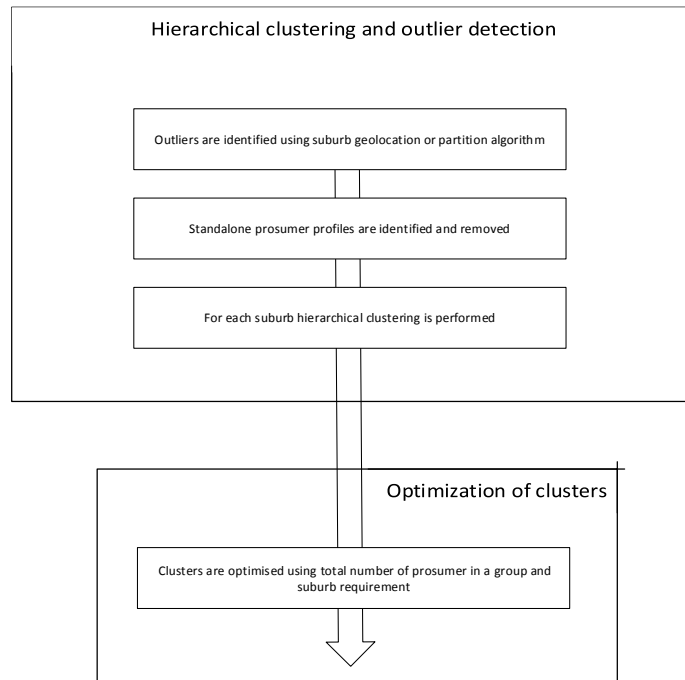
Hierarchical clustering and outlier detection

Outliers are identified using suburb geolocation or partition algorithm

Standalone prosumer profiles are identified and removed

For each suburb hierarchical clustering is performed

Optimization of clusters

Clusters are optimised using total number of prosumer in a group and suburb requirement